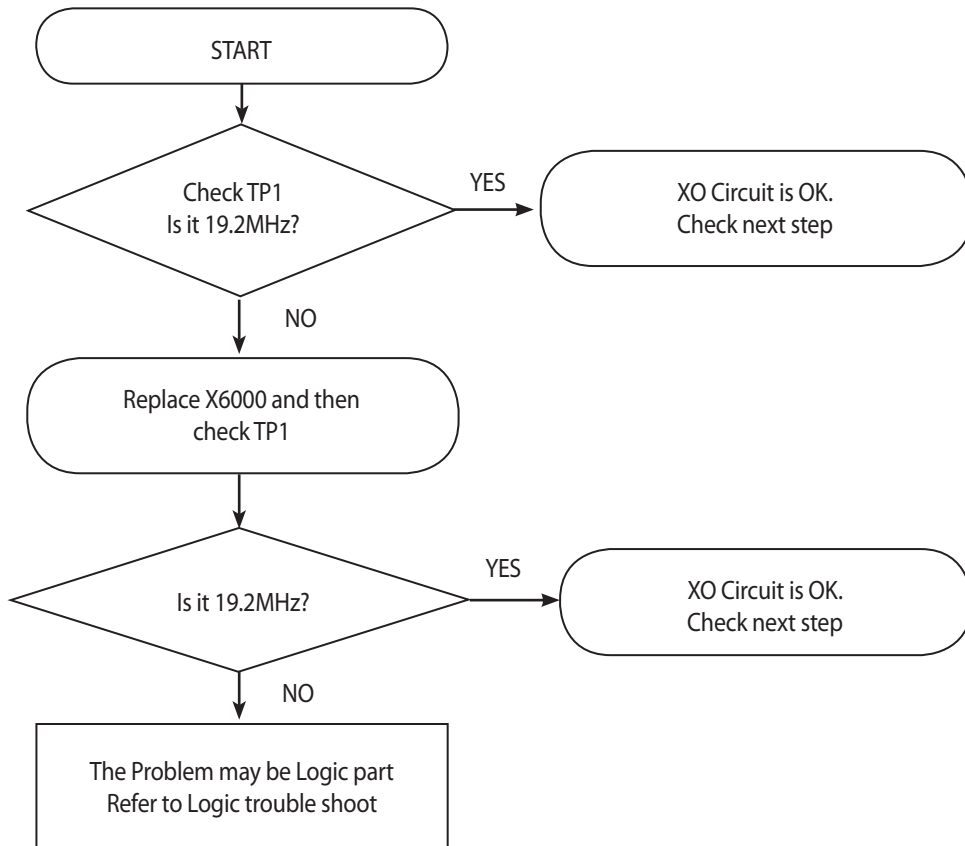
START

Check TP1
Is it 19.2MHz?

YES

XO Circuit is OK.
Check next step

NO

Replace X6000 and then check TP1

Is it 19.2MHz?

YES

XO Circuit is OK.
Check next step

NO

The Problem may be Logic part
Refer to Logic trouble shoot